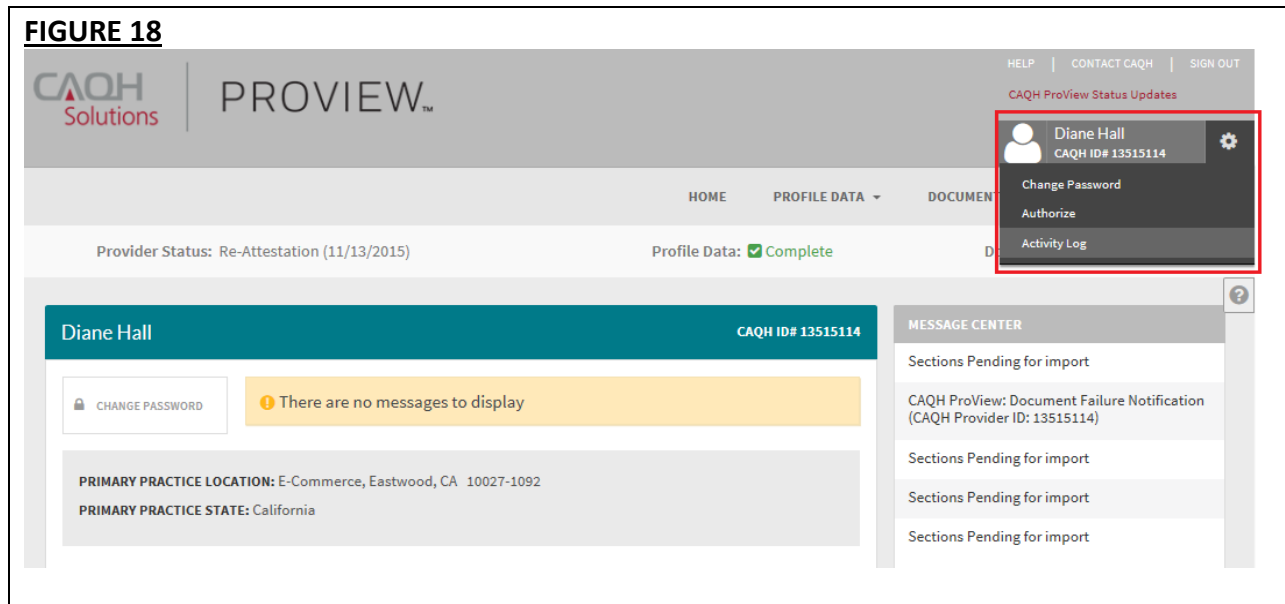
FIGURE 18

CAQH Solutions | PROVIEW™

HELP | CONTACT CAQH | SIGN OUT

CAQH ProView Status Updates

Diane Hall
CAQH ID# 13515114

Change Password

Authorize

Activity Log

HOME PROFILE DATA DOCUMENT

Provider Status: Re-Attestation (11/13/2015)

Profile Data: Complete

D

Diane Hall

CAQH ID# 13515114

CHANGE PASSWORD

There are no messages to display

PRIMARY PRACTICE LOCATION: E-Commerce, Eastwood, CA 10027-1092

PRIMARY PRACTICE STATE: California

MESSAGE CENTER

Sections Pending for import

CAQH ProView: Document Failure Notification (CAQH Provider ID: 13515114)

Sections Pending for import

Sections Pending for import

Sections Pending for import